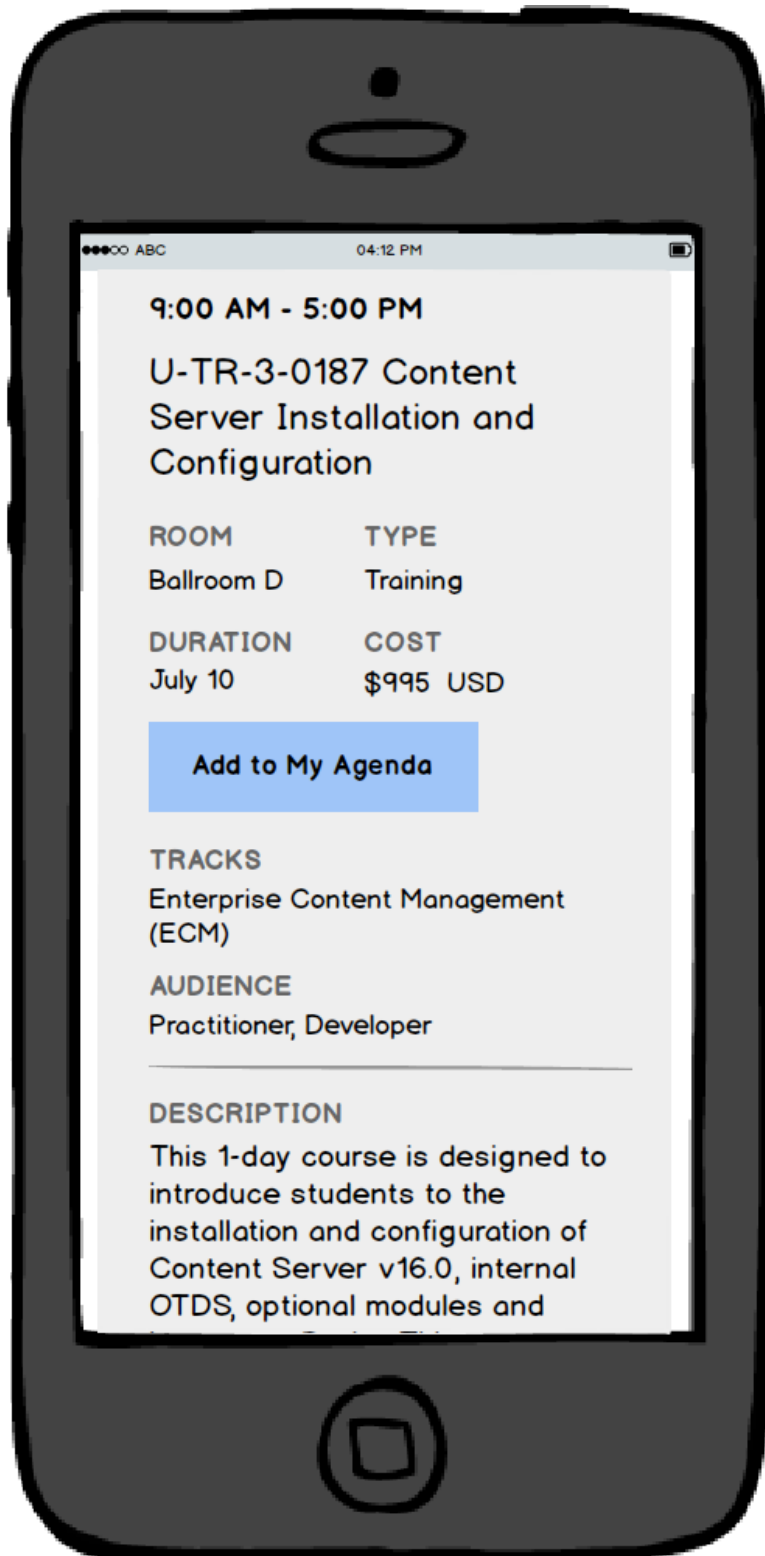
●●●○○ ABC 04:12 PM

9:00 AM - 5:00 PM

U-TR-3-0187 Content Server Installation and Configuration

ROOM
Ballroom D

TYPE
Training

DURATION
July 10

COST
$995 USD

Add to My Agenda

TRACKS
Enterprise Content Management (ECM)

AUDIENCE
Practitioner, Developer

DESCRIPTION
This 1-day course is designed to introduce students to the installation and configuration of Content Server v16.0, internal OTDS, optional modules and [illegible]